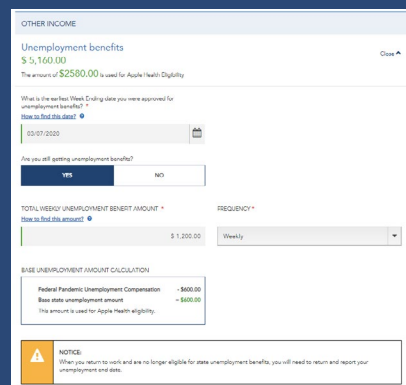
OTHER INCOME

Unemployment benefits

$ 5,160.00

The amount of $2580.00 is used for Apple Health Eligibility

Close

What is the earliest Week Ending date you were approved for unemployment benefits? *

How to find this date?

03/07/2020

Are you still getting unemployment benefits?

YES

NO

TOTAL WEEKLY UNEMPLOYMENT BENEFIT AMOUNT *

How to find this amount?

$ 1,200.00

FREQUENCY *

Weekly

BASE UNEMPLOYMENT AMOUNT CALCULATION

Federal Pandemic Unemployment Compensation - $600.00

Base state unemployment amount = $600.00

This amount is used for Apple Health eligibility.

NOTICE:

When you return to work and are no longer eligible for state unemployment benefits, you will need to return and report your unemployment end date.